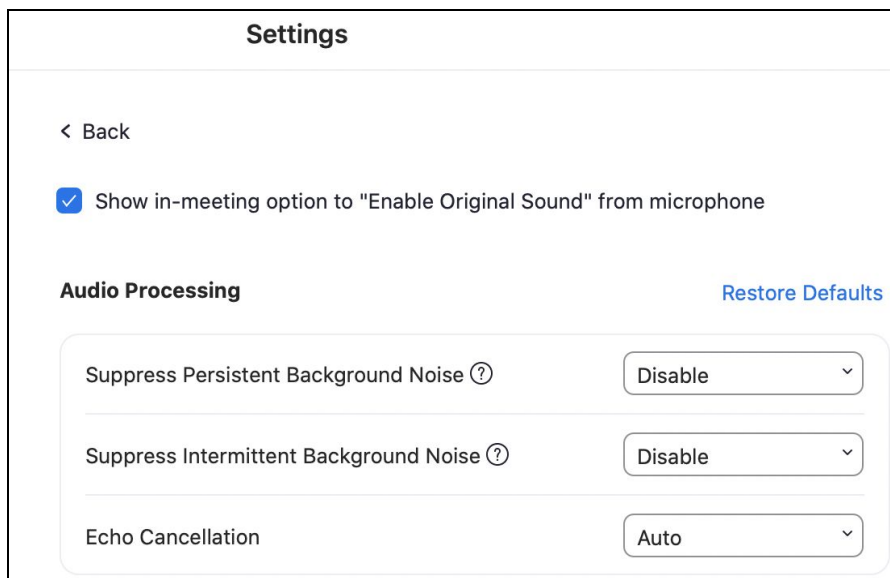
Settings

< Back

Show in-meeting option to "Enable Original Sound" from microphone

Audio Processing

Restore Defaults

Suppress Persistent Background Noise ?

Disable

Suppress Intermittent Background Noise ?

Disable

Echo Cancellation

Auto